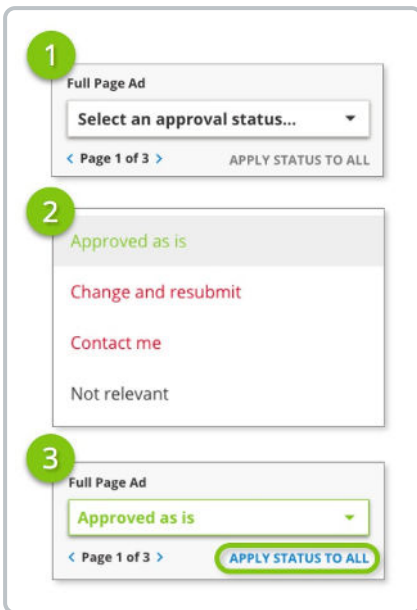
1

Full Page Ad

Select an approval status...

< Page 1 of 3 >

APPLY STATUS TO ALL

2

Approved as is

Change and resubmit

Contact me

Not relevant

3

Full Page Ad

Approved as is

< Page 1 of 3 >

APPLY STATUS TO ALL